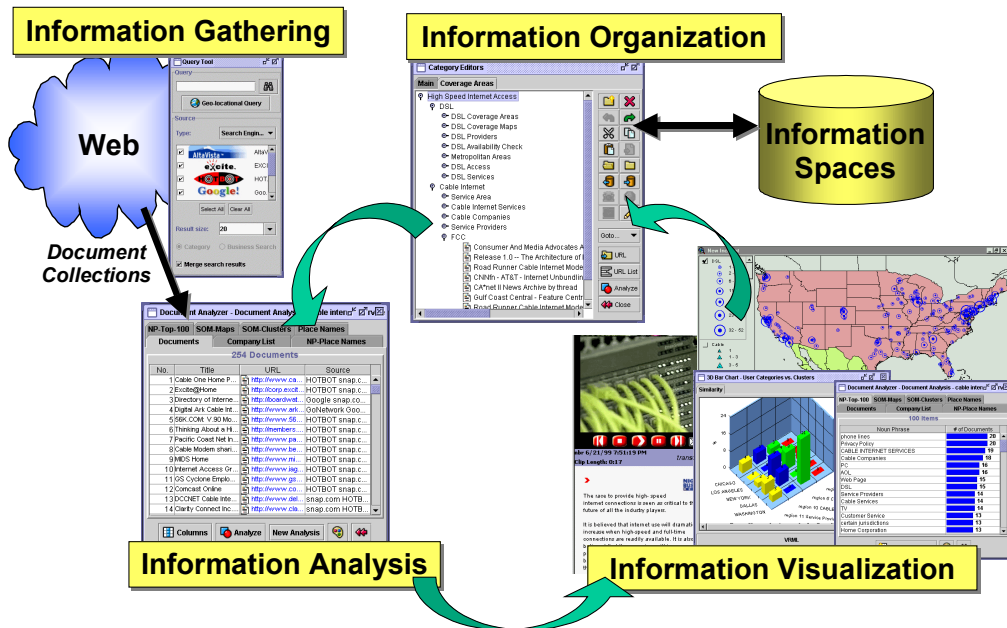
Information Gathering

Web

Document Collections

Query Tool

Query

Geo.locational Query

Source

Type: Search Engin...

AltaVista Alta

excite. EXCI

HOT

Google! Goo

Select All Clear All

Result size: 20

Category Business Search

Merge search results

Information Organization

Category Editors

Main Coverage Areas

High Speed Internet Access

DSL

DSL Coverage Areas

DSL Coverage Maps

DSL Providers

DSL Availability Check

Metropolitan Areas

DSL Access

DSL Services

Cable Internet

Service Area

Cable Internet Services

Cable Companies

Service Providers

FCC

Consumer And Media Advocates A

Release 1.0 -- The Architecture of I

Road Runner Cable Internet Mode

CNNfn - AT&T - Internet Unbundlin

CA*net II News Archive by thread

Gulf Coast Central - Feature Centr

Road Runner Cable Internet Mode

Goto...

URL

URL List

Analyze

Close

Information Spaces

Document Analyzer - Document Analysis - cable intern

NP-Top-100 SOM-Maps SOM-Clusters Place Names

Documents Company List NP-Place Names

254 Documents

| No. | Title | URL | Source |
|---|---|---|---|
| 1 | Cable One Home P... | http://www.ca... | HOTBOT snap.c... |
| 2 | Excite@Home | http://corp.excit... | HOTBOT snap.c... |
| 3 | Directory of Interne... | http://boardwat... | Google snap.co... |
| 4 | Digital Ark Cable Int... | http://www.ark... | GoNetwork Goo... |
| 5 | 56K.COM: V.90 Mo... | http://www.56... | HOTBOT snap.c... |
| 6 | Thinking About a Hi... | http://members.... | HOTBOT snap.c... |
| 7 | Pacific Coast Net In... | http://www.pa... | HOTBOT snap.c... |
| 8 | Cable Modem shari... | http://www.be... | HOTBOT snap.c... |
| 9 | MDS Home | http://www.mi... | HOTBOT snap.c... |
| 10 | Internet Access Gr... | http://www.isg... | HOTBOT snap.c... |
| 11 | GS Cyclone Emplo... | http://www.gs... | HOTBOT snap.c... |
| 12 | Comcast Online | http://www.co... | HOTBOT snap.c... |
| 13 | DCCNET Cable Inte... | http://www.del... | snap.com HOTB... |
| 14 | Clarity Connect Inc... | http://www.cla... | snap.com HOTB... |

Columns Analyze New Analysis

Information Analysis

3D Bar Chart - User Categories vs. Clusters

Similarity

CHICAGO LOS ANGELES NEW YORK DALLAS WASHINGTON

VRML

le 6/21/99 7:51:19 PM

Clip Length: 0:17

The race to provide high-speed internet connections is seen as critical to the future of all the industry players.

It is believed that internet use will dramatic increase when high-speed and full-time connections are readily available. It is also

Document Analyzer - Document Analysis - cable intern

NP-Top-100 SOM-Maps SOM-Clusters Place Names

Documents Company List NP-Place Names

100 Items

| Noun Phrase | # of Documents |
|---|---|
| phone lines | 20 |
| Privacy Policy | 20 |
| CABLE INTERNET SERVICES | 19 |
| Cable Companies | 18 |
| PC | 16 |
| AOL | 16 |
| Web Page | 15 |
| DSL | 15 |
| Service Providers | 14 |
| Cable Services | 14 |
| TV | 14 |
| Customer Service | 13 |
| certain jurisdictions | 13 |
| Home Corporation | 13 |

DSL

1 - 3

3 - 9

32 - 62

Cable

1

1 - 3

Information Visualization